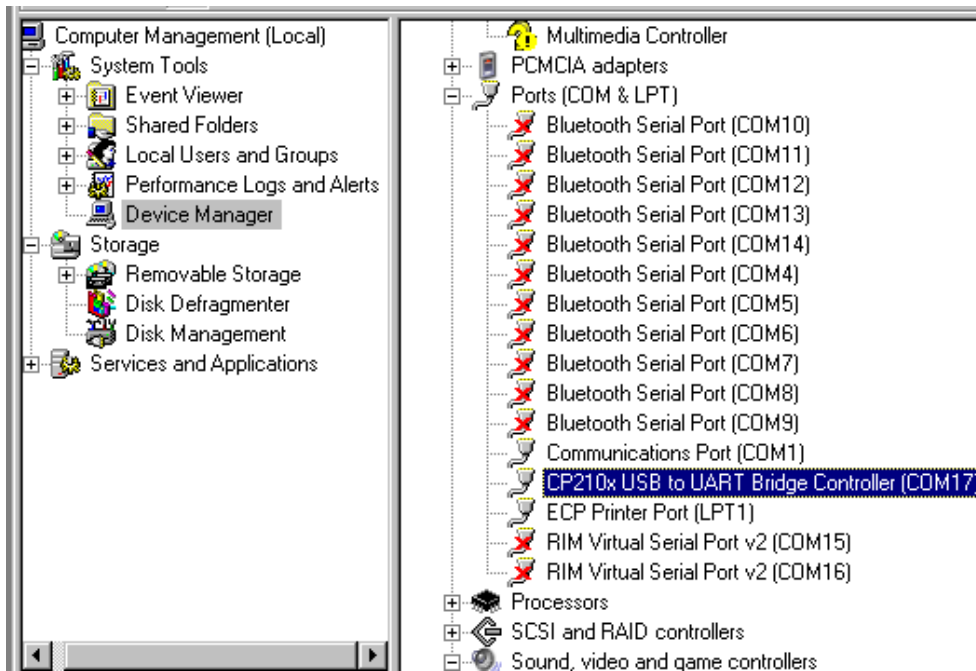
Computer Management (Local)
System Tools
Event Viewer
Shared Folders
Local Users and Groups
Performance Logs and Alerts
Device Manager
Storage
Removable Storage
Disk Defragmenter
Disk Management
Services and Applications

Multimedia Controller
PCMCIA adapters
Ports (COM & LPT)
Bluetooth Serial Port (COM10)
Bluetooth Serial Port (COM11)
Bluetooth Serial Port (COM12)
Bluetooth Serial Port (COM13)
Bluetooth Serial Port (COM14)
Bluetooth Serial Port (COM4)
Bluetooth Serial Port (COM5)
Bluetooth Serial Port (COM6)
Bluetooth Serial Port (COM7)
Bluetooth Serial Port (COM8)
Bluetooth Serial Port (COM9)
Communications Port (COM1)
CP210x USB to UART Bridge Controller (COM17
ECP Printer Port (LPT1)
RIM Virtual Serial Port v2 (COM15)
RIM Virtual Serial Port v2 (COM16)
Processors
SCSI and RAID controllers
Sound, video and game controllers